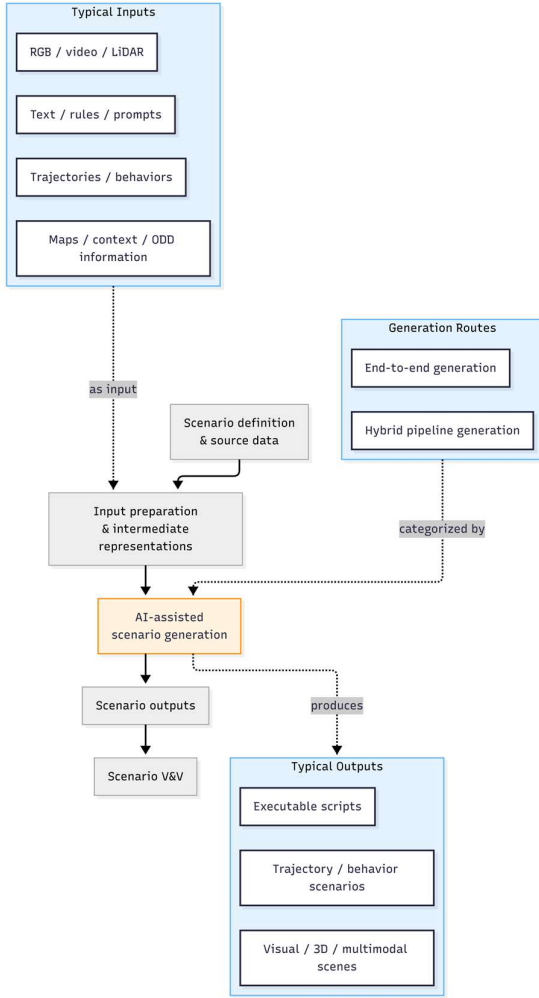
Typical Inputs

RGB / video / LiDAR

Text / rules / prompts

Trajectories / behaviors

Maps / context / ODD information

Generation Routes

End-to-end generation

Hybrid pipeline generation

as input

Scenario definition & source data

Input preparation & intermediate representations

categorized by

AI-assisted scenario generation

Scenario outputs

produces

Scenario V&V

Typical Outputs

Executable scripts

Trajectory / behavior scenarios

Visual / 3D / multimodal scenes